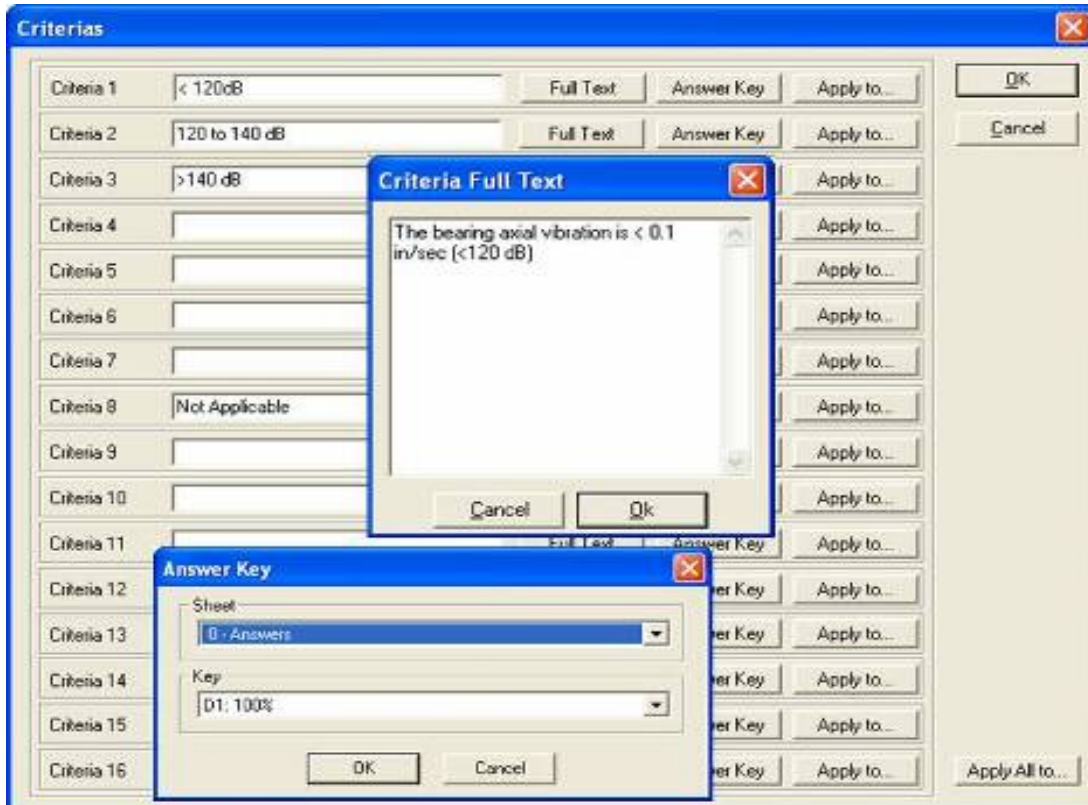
Criterias

| | | | | |
|---|---|---|---|---|
| Criteria 1 | < 120dB | Full Text | Answer Key | Apply to... |
| Criteria 2 | 120 to 140 dB | Full Text | Answer Key | Apply to... |
| Criteria 3 | >140 dB | | | Apply to... |
| Criteria 4 | | | | Apply to... |
| Criteria 5 | | | | Apply to... |
| Criteria 6 | | | | Apply to... |
| Criteria 7 | | | | Apply to... |
| Criteria 8 | Not Applicable | | | Apply to... |
| Criteria 9 | | | | Apply to... |
| Criteria 10 | | | | Apply to... |
| Criteria 11 | | Full Text | Answer Key | Apply to... |
| Criteria 12 | | | er Key | Apply to... |
| Criteria 13 | | | er Key | Apply to... |
| Criteria 14 | | | er Key | Apply to... |
| Criteria 15 | | | er Key | Apply to... |
| Criteria 16 | | | er Key | Apply to... |

OK
Cancel
Apply All to...

Criteria Full Text

The bearing axial vibration is < 0.1 in/sec (<120 dB)

Cancel
Ok

Answer Key

Sheet
0 - Answers

Key
D1: 100%

OK
Cancel